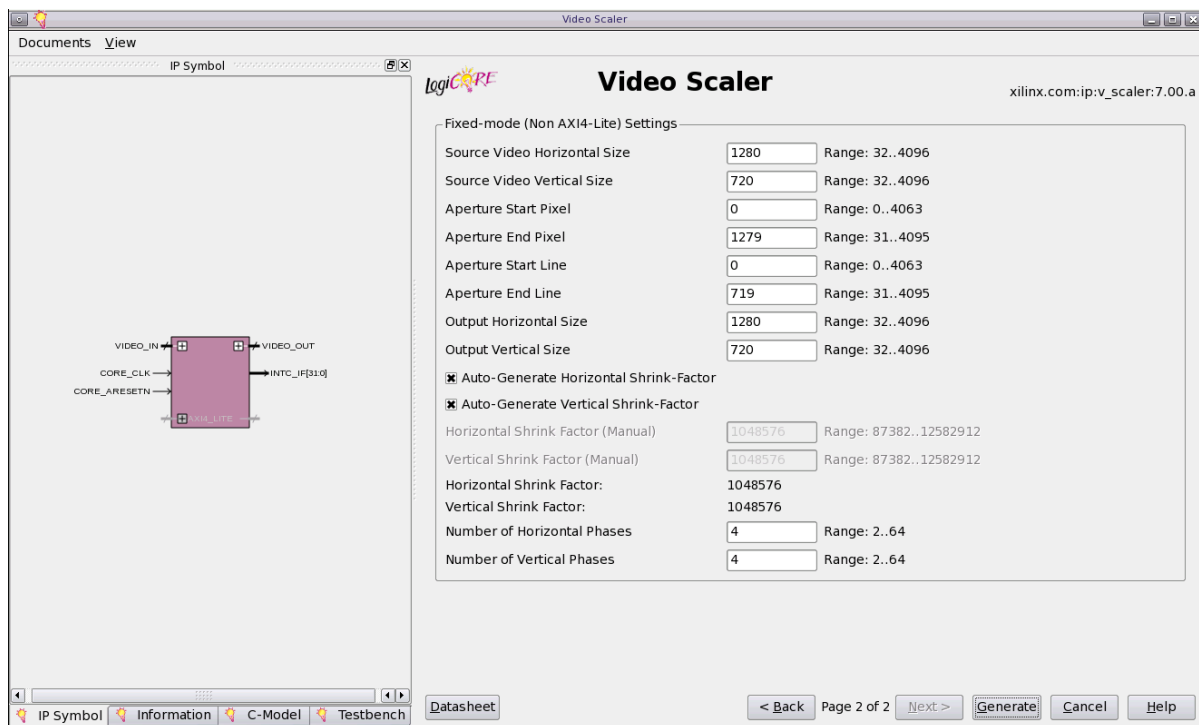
Video Scaler

Documents View

IP Symbol

VIDEO_IN
VIDEO_OUT
CORE_CLK
INTC_IF[31:0]
CORE_ARESETN
AXI4_LITE

IP Symbol | Information | C-Model | Testbench

LogiCORE

Video Scaler

xilinx.com:ip:v_scaler:7.00.a

Fixed-mode (Non AXI4-Lite) Settings

| | | |
|---|---|---|
| Source Video Horizontal Size | 1280 | Range: 32..4096 |
| Source Video Vertical Size | 720 | Range: 32..4096 |
| Aperture Start Pixel | 0 | Range: 0..4063 |
| Aperture End Pixel | 1279 | Range: 31..4095 |
| Aperture Start Line | 0 | Range: 0..4063 |
| Aperture End Line | 719 | Range: 31..4095 |
| Output Horizontal Size | 1280 | Range: 32..4096 |
| Output Vertical Size | 720 | Range: 32..4096 |

☒ Auto-Generate Horizontal Shrink-Factor

☒ Auto-Generate Vertical Shrink-Factor

| | | |
|---|---|---|
| Horizontal Shrink Factor (Manual) | 1048576 | Range: 87382..12582912 |
| Vertical Shrink Factor (Manual) | 1048576 | Range: 87382..12582912 |
| Horizontal Shrink Factor: | 1048576 | |
| Vertical Shrink Factor: | 1048576 | |
| Number of Horizontal Phases | 4 | Range: 2..64 |
| Number of Vertical Phases | 4 | Range: 2..64 |

Datasheet

< Back   Page 2 of 2   Next >   Generate   Cancel   Help